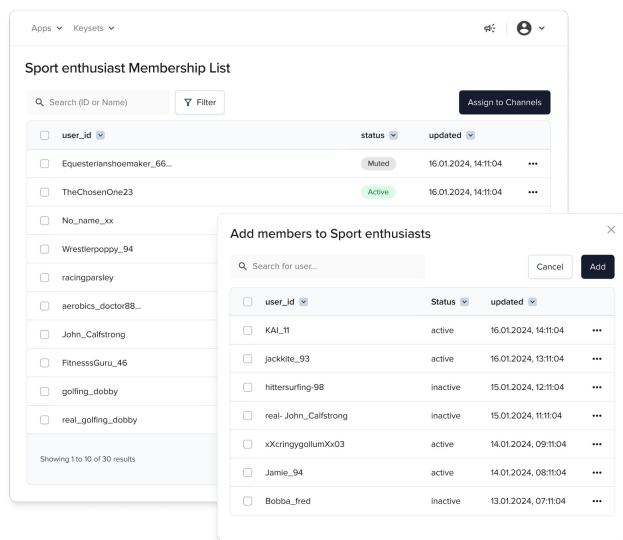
Apps Keysets

Sport enthusiast Membership List

Search (ID or Name)

Filter

Assign to Channels

| | user_id | status | updated | |
|---|---|---|---|---|
| | Equesterianshoemaker_66... | Muted | 16.01.2024, 14:11:04 | ••• |
| | TheChosenOne23 | Active | 16.01.2024, 14:11:04 | ••• |
| | No_name_xx | | | |
| | Wrestlerpoppy_94 | | | |
| | racingparsley | | | |
| | aerobics_doctor88... | | | |
| | John_Calfstrong | | | |
| | FitnesssGuru_46 | | | |
| | golfing_dobby | | | |
| | real_golfing_dobby | | | |

Showing 1 to 10 of 30 results

Add members to Sport enthusiasts

Search for user...

Cancel

Add

| | user_id | Status | updated | |
|---|---|---|---|---|
| | KAI_11 | active | 16.01.2024, 14:11:04 | ••• |
| | jackkite_93 | active | 16.01.2024, 13:11:04 | ••• |
| | hittersurfing-98 | inactive | 15.01.2024, 12:11:04 | ••• |
| | real- John_Calfstrong | inactive | 15.01.2024, 11:11:04 | ••• |
| | xXcringygollumXx03 | active | 14.01.2024, 09:11:04 | ••• |
| | Jamie_94 | active | 14.01.2024, 08:11:04 | ••• |
| | Bobba_fred | inactive | 13.01.2024, 07:11:04 | ••• |